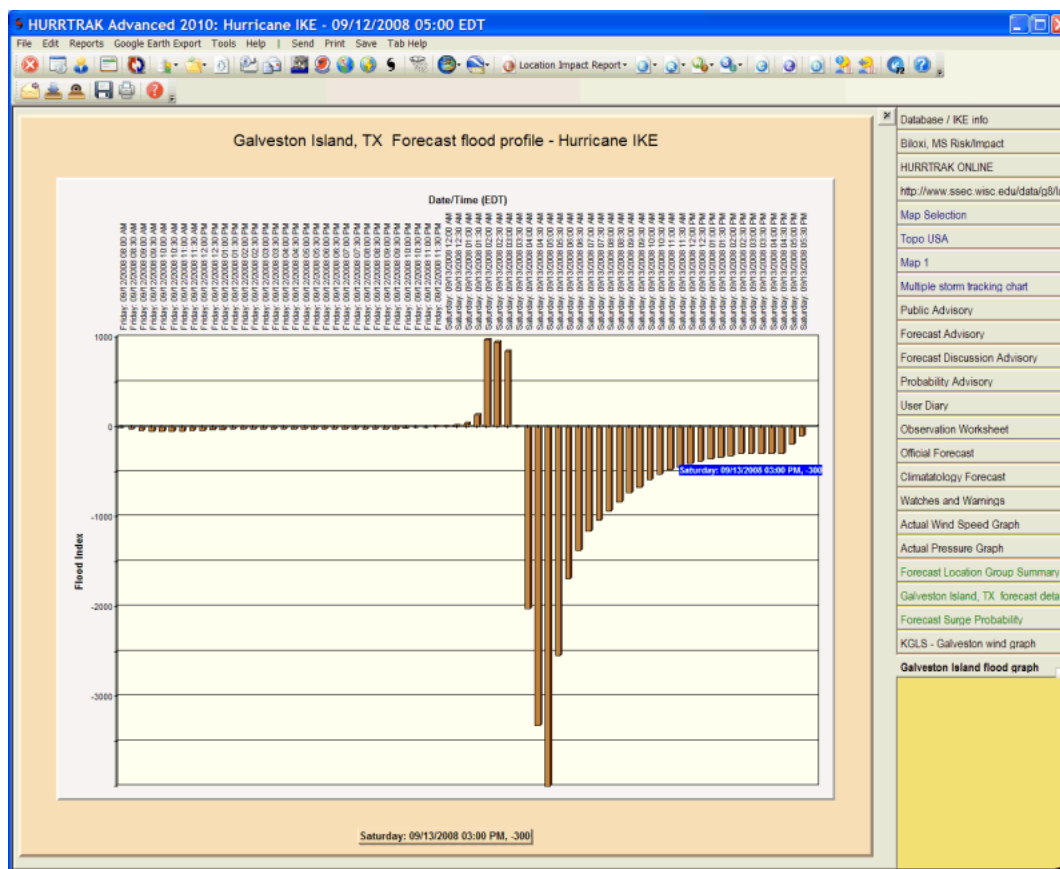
HURRTRAK Advanced 2010: Hurricane IKE - 09/12/2008 05:00 EDT

File Edit Reports Google Earth Export Tools Help | Send Print Save Tab Help

Location Impact Report

Galveston Island, TX Forecast flood profile - Hurricane IKE

Date/Time (EDT)

Friday: 09/12/2008 08:00 AM
Friday: 09/12/2008 08:30 AM
Friday: 09/12/2008 09:00 AM
Friday: 09/12/2008 09:30 AM
Friday: 09/12/2008 10:00 AM
Friday: 09/12/2008 10:30 AM
Friday: 09/12/2008 11:00 AM
Friday: 09/12/2008 11:30 AM
Friday: 09/12/2008 12:00 PM
Friday: 09/12/2008 12:30 PM
Friday: 09/12/2008 01:00 PM
Friday: 09/12/2008 01:30 PM
Friday: 09/12/2008 02:00 PM
Friday: 09/12/2008 02:30 PM
Friday: 09/12/2008 03:00 PM
Friday: 09/12/2008 03:30 PM
Friday: 09/12/2008 04:00 PM
Friday: 09/12/2008 04:30 PM
Friday: 09/12/2008 05:00 PM
Friday: 09/12/2008 05:30 PM
Friday: 09/12/2008 06:00 PM
Friday: 09/12/2008 06:30 PM
Friday: 09/12/2008 07:00 PM
Friday: 09/12/2008 07:30 PM
Friday: 09/12/2008 08:00 PM
Friday: 09/12/2008 08:30 PM
Friday: 09/12/2008 09:00 PM
Friday: 09/12/2008 09:30 PM
Friday: 09/12/2008 10:00 PM
Friday: 09/12/2008 10:30 PM
Friday: 09/12/2008 11:00 PM
Friday: 09/12/2008 11:30 PM
Saturday: 09/13/2008 12:00 AM
Saturday: 09/13/2008 12:30 AM
Saturday: 09/13/2008 01:00 AM
Saturday: 09/13/2008 01:30 AM
Saturday: 09/13/2008 02:00 AM
Saturday: 09/13/2008 02:30 AM
Saturday: 09/13/2008 03:00 AM
Saturday: 09/13/2008 03:30 AM
Saturday: 09/13/2008 04:00 AM
Saturday: 09/13/2008 04:30 AM
Saturday: 09/13/2008 05:00 AM
Saturday: 09/13/2008 05:30 AM
Saturday: 09/13/2008 06:00 AM
Saturday: 09/13/2008 06:30 AM
Saturday: 09/13/2008 07:00 AM
Saturday: 09/13/2008 07:30 AM
Saturday: 09/13/2008 08:00 AM
Saturday: 09/13/2008 08:30 AM
Saturday: 09/13/2008 09:00 AM
Saturday: 09/13/2008 09:30 AM
Saturday: 09/13/2008 10:00 AM
Saturday: 09/13/2008 10:30 AM
Saturday: 09/13/2008 11:00 AM
Saturday: 09/13/2008 11:30 AM
Saturday: 09/13/2008 12:00 PM
Saturday: 09/13/2008 12:30 PM
Saturday: 09/13/2008 01:00 PM
Saturday: 09/13/2008 01:30 PM
Saturday: 09/13/2008 02:00 PM
Saturday: 09/13/2008 02:30 PM
Saturday: 09/13/2008 03:00 PM
Saturday: 09/13/2008 03:30 PM
Saturday: 09/13/2008 04:00 PM
Saturday: 09/13/2008 04:30 PM
Saturday: 09/13/2008 05:00 PM
Saturday: 09/13/2008 05:30 PM

1000
0
-1000
-2000
-3000

Flood Index

Saturday: 09/13/2008 03:00 PM, -300

Saturday: 09/13/2008 03:00 PM, -300

Database / IKE info
Biloxi, MS Risk/Impact
HURRTRAK ONLINE
http://www.ssec.wisc.edu/data/g8/l
Map Selection
Topo USA
Map 1
Multiple storm tracking chart
Public Advisory
Forecast Advisory
Forecast Discussion Advisory
Probability Advisory
User Diary
Observation Worksheet
Official Forecast
Climatatology Forecast
Watches and Warnings
Actual Wind Speed Graph
Actual Pressure Graph
Forecast Location Group Summary
Galveston Island, TX forecast deta
Forecast Surge Probability
KGLS - Galveston wind graph
Galveston Island flood graph